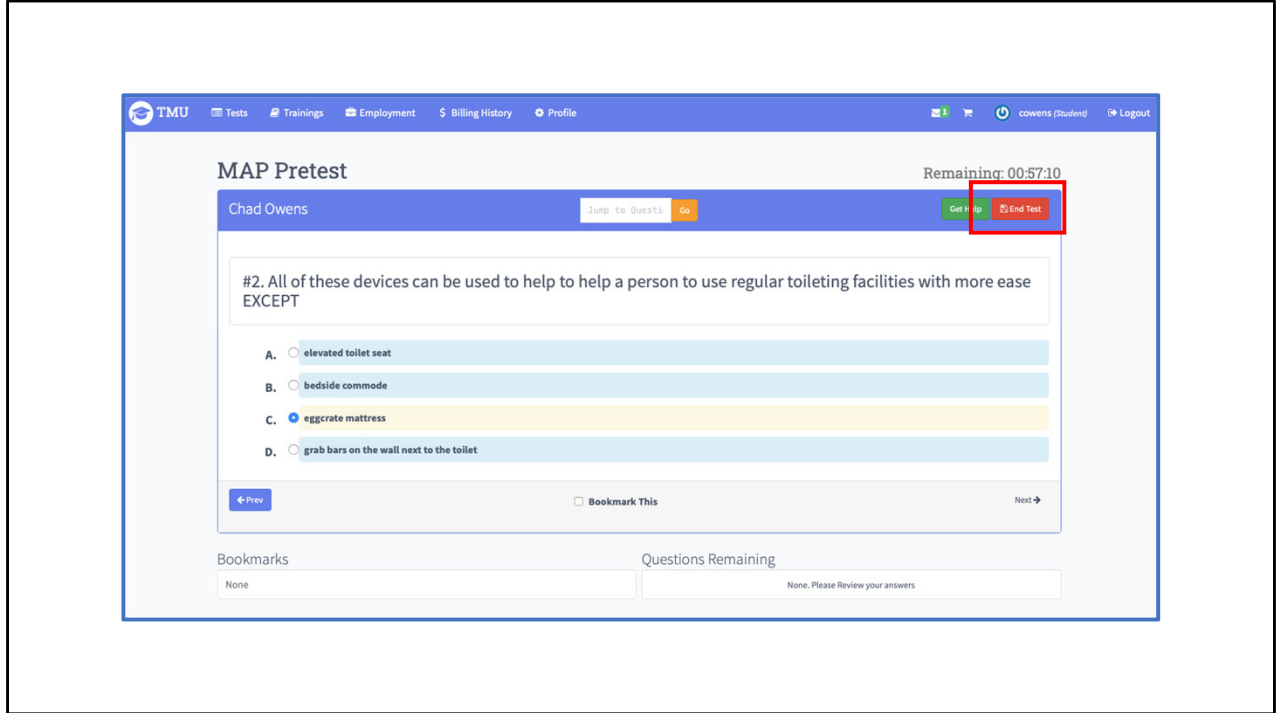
TMU Tests Trainings Employment $ Billing History Profile 1 cowens (Student) Logout

MAP Pretest

Remaining: 00:57:10

Chad Owens

Jump to Questi Go

Get Help End Test

#2. All of these devices can be used to help to help a person to use regular toileting facilities with more ease EXCEPT

A. elevated toilet seat

B. bedside commode

C. eggcrate mattress

D. grab bars on the wall next to the toilet

Prev

Bookmark This

Next

Bookmarks

None

Questions Remaining

None. Please Review your answers